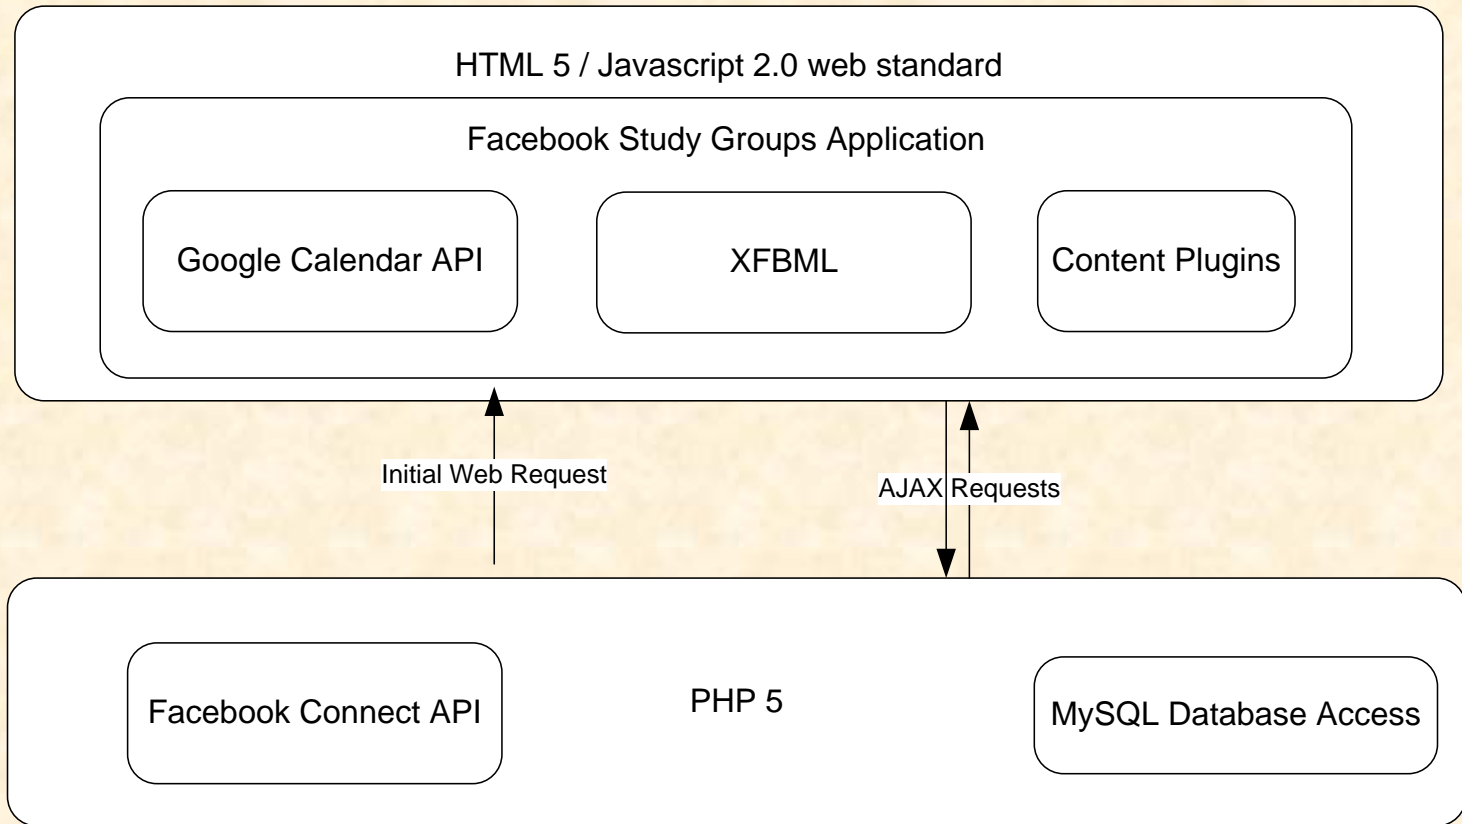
HTML 5 / Javascript 2.0 web standard

Facebook Study Groups Application

Google Calendar API

XFBML

Content Plugins

Initial Web Request

AJAX Requests

Facebook Connect API

PHP 5

MySQL Database Access